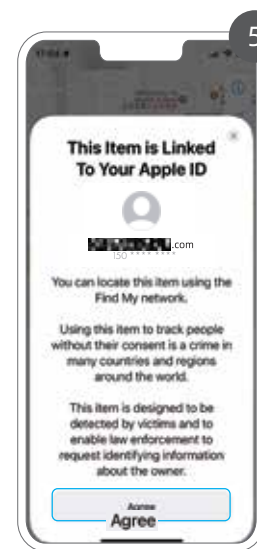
5

This Item is Linked To Your Apple ID

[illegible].com

ISO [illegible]

You can locate this item using the Find My network.

Using this item to track people without their consent is a crime in many countries and regions around the world.

This item is designed to be detected by victims and to enable law enforcement to request identifying information about the owner.

Agree

Agree